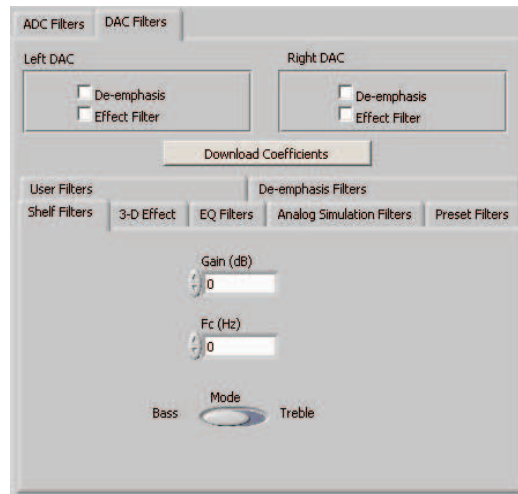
ADC Filters DAC Filters

Left DAC

De-emphasis
Effect Filter

Right DAC

De-emphasis
Effect Filter

Download Coefficients

User Filters
De-emphasis Filters

Shelf Filters
3-D Effect
EQ Filters
Analog Simulation Filters
Preset Filters

Gain (dB)
0

Fc (Hz)
0

Mode
Bass
Treble